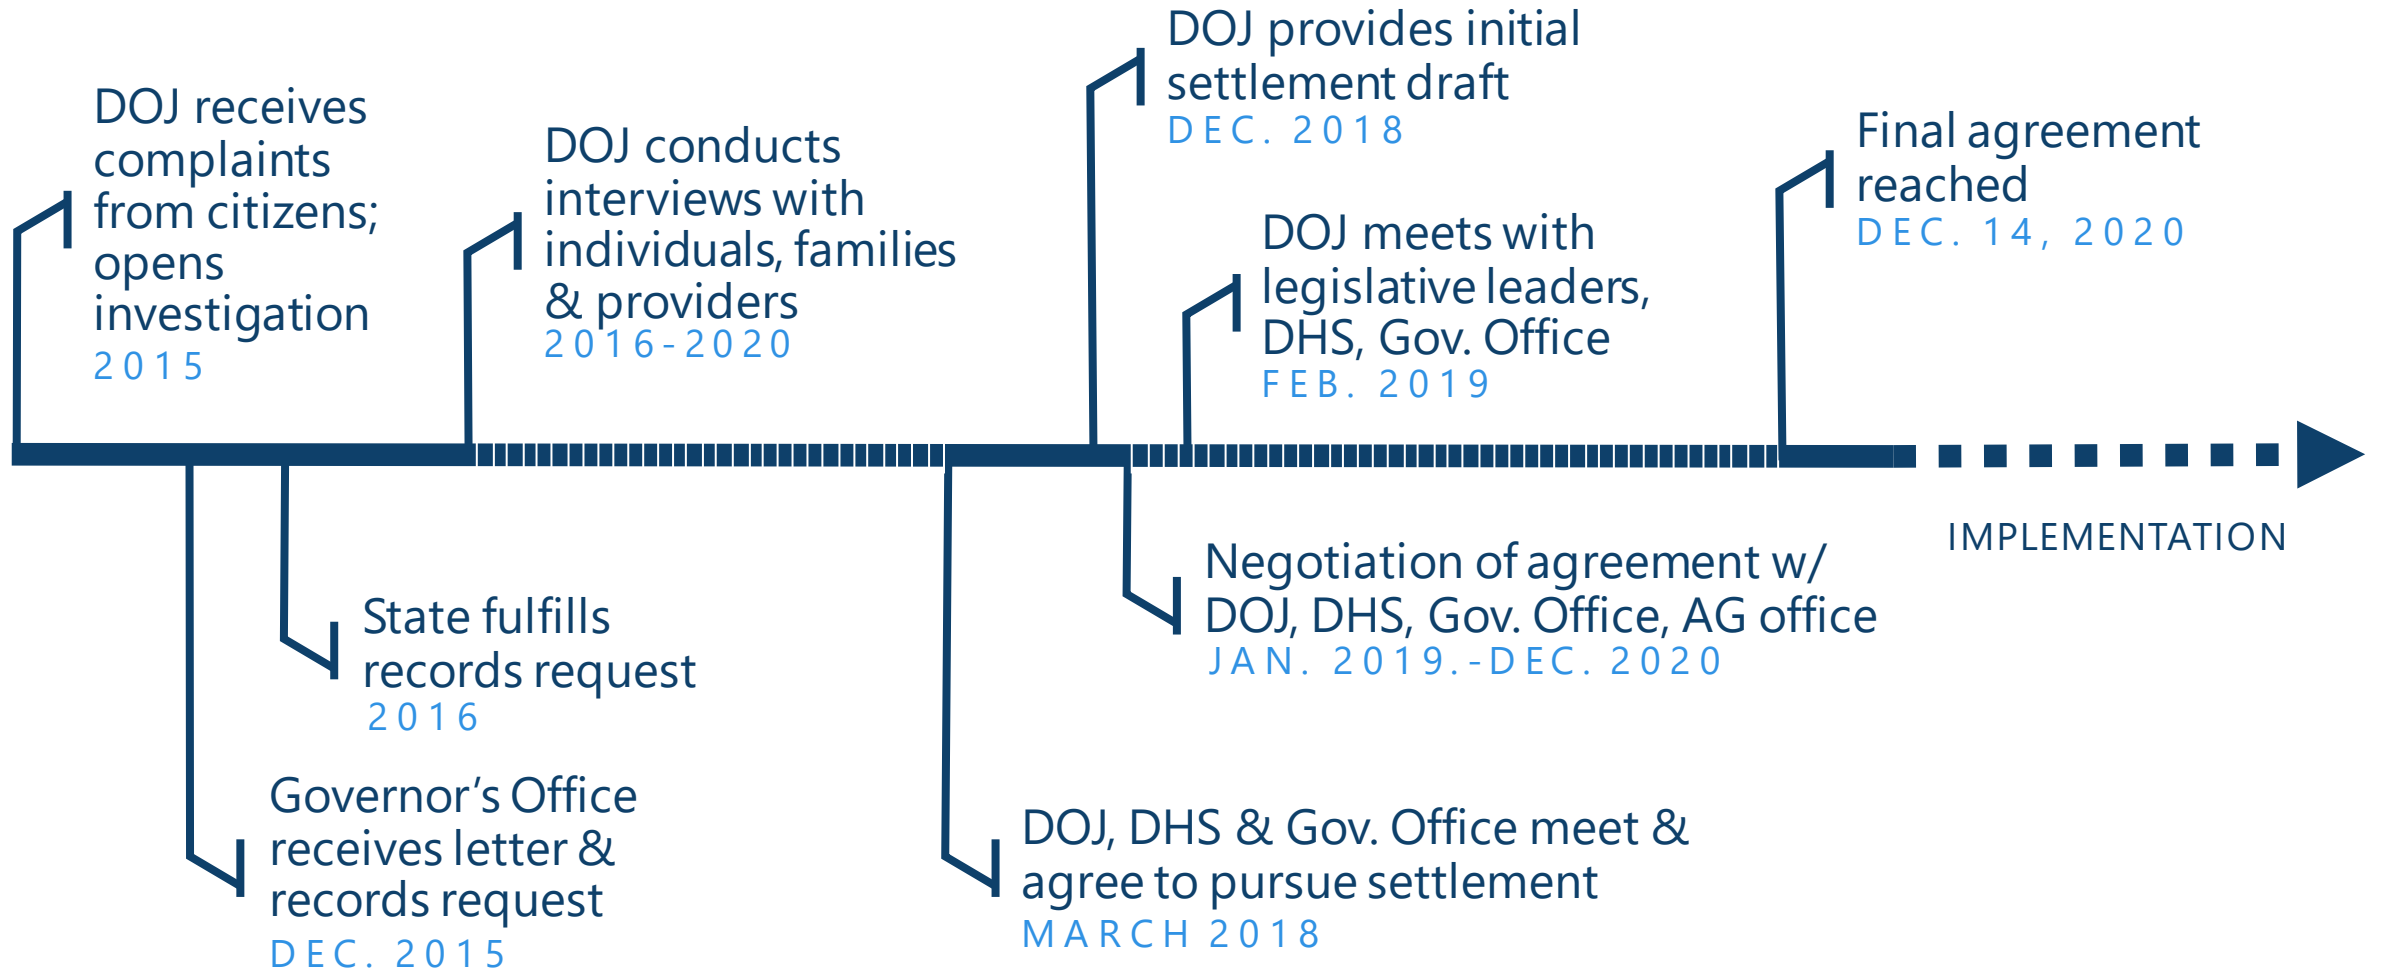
DOJ receives complaints from citizens; opens investigation
2015

DOJ conducts interviews with individuals, families & providers
2016-2020

DOJ provides initial settlement draft
DEC. 2018

DOJ meets with legislative leaders, DHS, Gov. Office
FEB. 2019

Final agreement reached
DEC. 14, 2020

IMPLEMENTATION

State fulfills records request
2016

Governor's Office receives letter & records request
DEC. 2015

DOJ, DHS & Gov. Office meet & agree to pursue settlement
MARCH 2018

Negotiation of agreement w/ DOJ, DHS, Gov. Office, AG office
JAN. 2019.-DEC. 2020